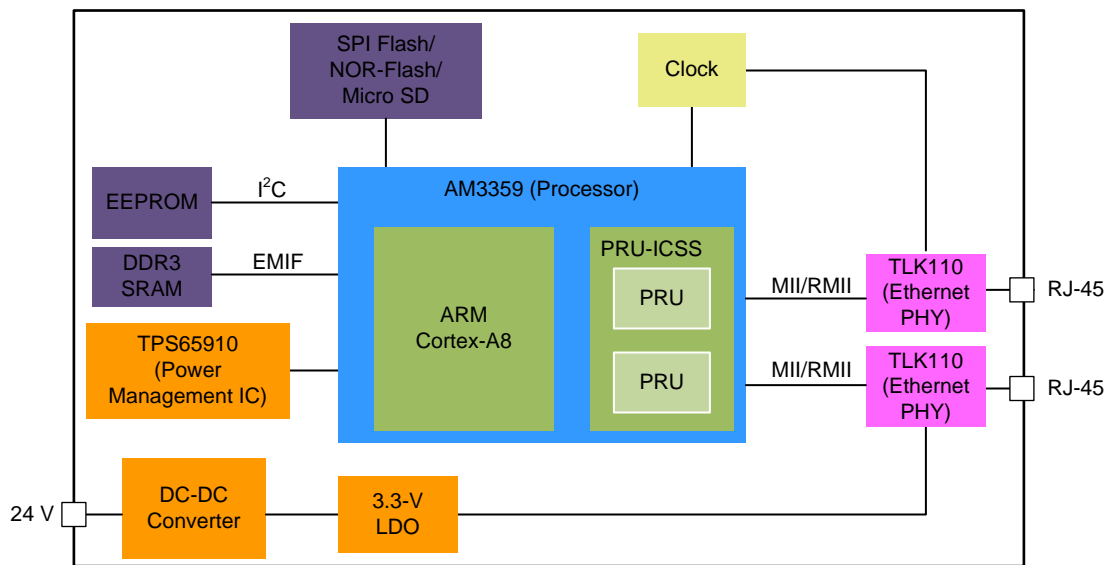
SPI Flash/ NOR-Flash/ Micro SD

Clock

EEPROM

$I^2C$

AM3359 (Processor)

DDR3 SRAM

EMIF

ARM Cortex-A8

PRU-ICSS

PRU

PRU

MII/RMII

MII/RMII

TLK110 (Ethernet PHY)

TLK110 (Ethernet PHY)

RJ-45

RJ-45

TPS65910 (Power Management IC)

24 V

DC-DC Converter

3.3-V LDO